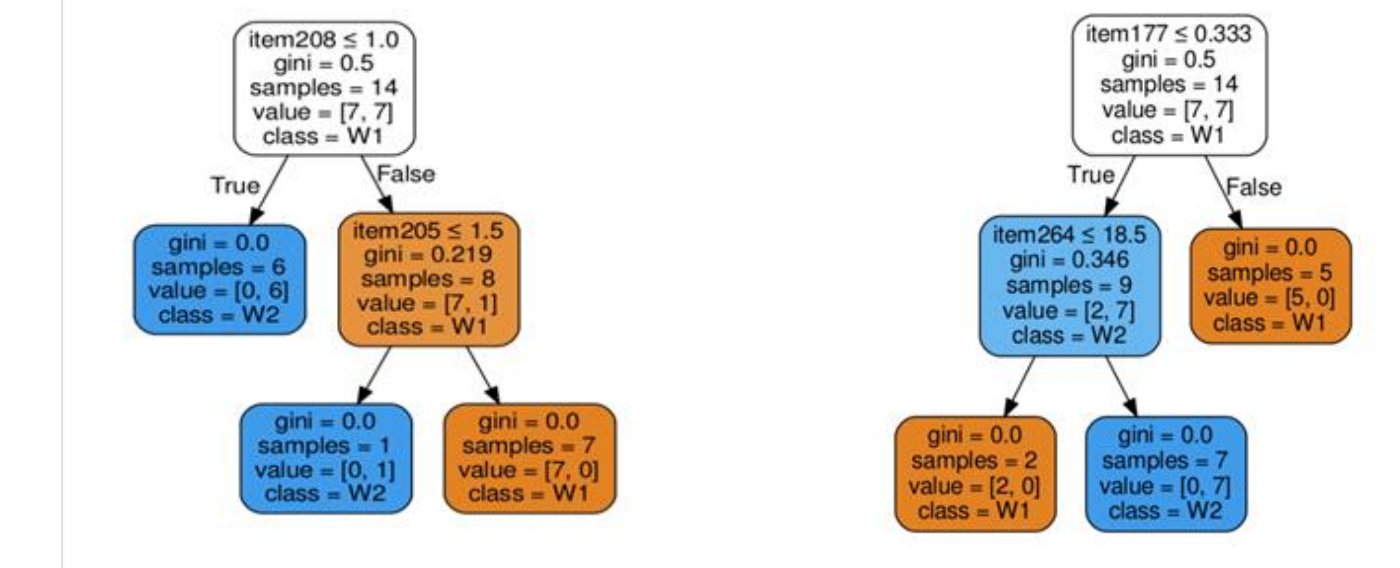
item208 ≤ 1.0
gini = 0.5
samples = 14
value = [7, 7]
class = W1

True

False

gini = 0.0
samples = 6
value = [0, 6]
class = W2

item205 ≤ 1.5
gini = 0.219
samples = 8
value = [7, 1]
class = W1

gini = 0.0
samples = 1
value = [0, 1]
class = W2

gini = 0.0
samples = 7
value = [7, 0]
class = W1

item177 ≤ 0.333
gini = 0.5
samples = 14
value = [7, 7]
class = W1

True

False

item264 ≤ 18.5
gini = 0.346
samples = 9
value = [2, 7]
class = W2

gini = 0.0
samples = 5
value = [5, 0]
class = W1

gini = 0.0
samples = 2
value = [2, 0]
class = W1

gini = 0.0
samples = 7
value = [0, 7]
class = W2